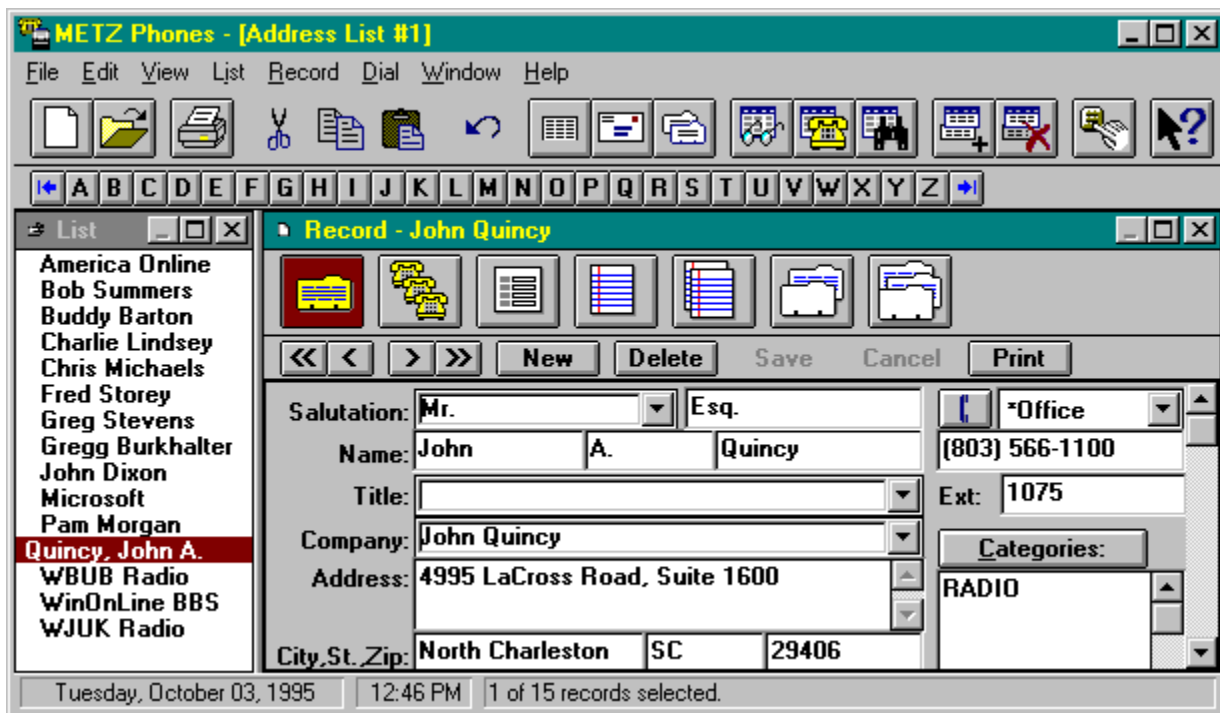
METZ Phones - [Address List #1]

File Edit View List Record Dial Window Help

A B C D E F G H I J K L M N O P Q R S T U V W X Y Z

List

America Online
Bob Summers
Buddy Barton
Charlie Lindsey
Chris Michaels
Fred Storey
Greg Stevens
Gregg Burkhalter
John Dixon
Microsoft
Pam Morgan
Quincy, John A.
WBUB Radio
WinOnLine BBS
WJUK Radio

Record - John Quincy

New Delete Save Cancel Print

Salutation: Mr. Esq.
Name: John A. Quincy
Title:
Company: John Quincy
Address: 4995 LaCross Road, Suite 1600
City,St.,Zip: North Charleston SC 29406

*Office
(803) 566-1100
Ext: 1075
Categories:
RADIO

Tuesday, October 03, 1995 | 12:46 PM | 1 of 15 records selected.